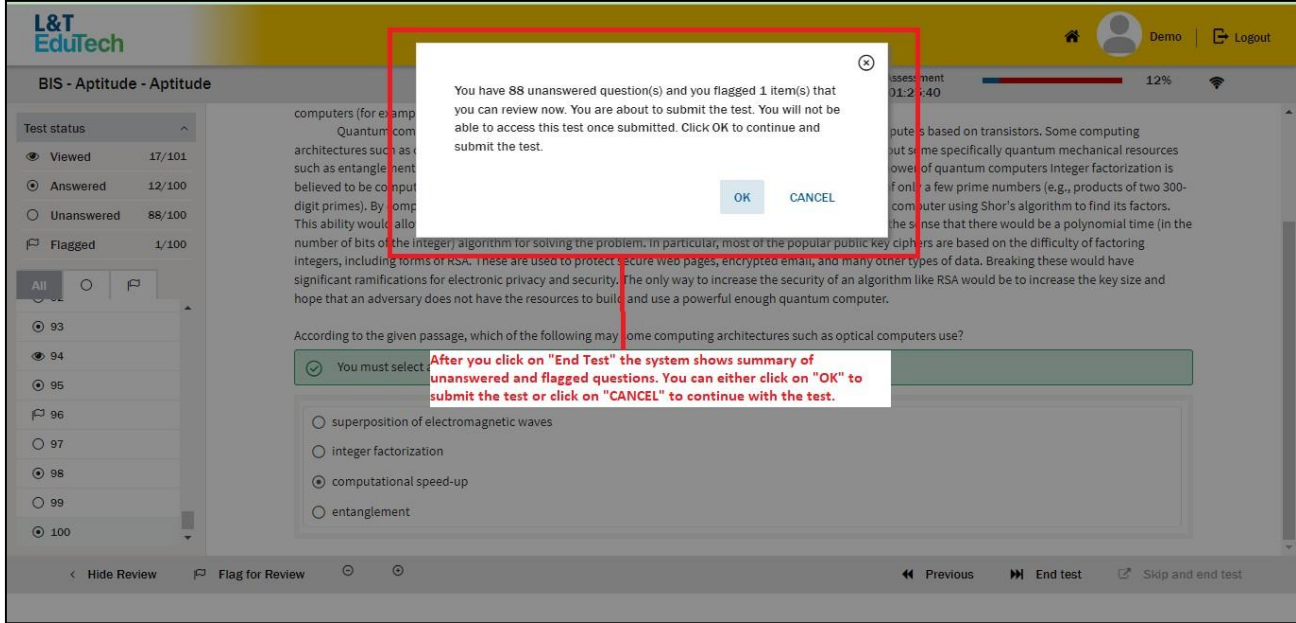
L&T EduTech

Demo | Logout

BIS - Aptitude - Aptitude

Assessment 01:2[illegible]:40

12%

Test status

Viewed 17/101

Answered 12/100

Unanswered 88/100

Flagged 1/100

All

93

94

95

96

97

98

99

100

computers (for examp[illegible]

Quantum com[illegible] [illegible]puters based on transistors. Some computing architectures such a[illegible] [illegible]out some specifically quantum mechanical resources such as entanglement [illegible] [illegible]ower of quantum computers Integer factorization is believed to be co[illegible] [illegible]f only a few prime numbers (e.g., products of two 300-digit primes). By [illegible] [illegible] computer using Shor's algorithm to find its factors. This ability would allo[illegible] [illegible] the sense that there would be a polynomial time (in the number of bits of the integer) algorithm for solving the problem. In particular, most of the popular public key ciphers are based on the difficulty of factoring integers, including forms of RSA. These are used to protect secure web pages, encrypted email, and many other types of data. Breaking these would have significant ramifications for electronic privacy and security. The only way to increase the security of an algorithm like RSA would be to increase the key size and hope that an adversary does not have the resources to build and use a powerful enough quantum computer.

According to the given passage, which of the following may some computing architectures such as optical computers use?

You must select a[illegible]

superposition of electromagnetic waves

integer factorization

computational speed-up

entanglement

You have 88 unanswered question(s) and you flagged 1 item(s) that you can review now. You are about to submit the test. You will not be able to access this test once submitted. Click OK to continue and submit the test.

OK

CANCEL

After you click on "End Test" the system shows summary of unanswered and flagged questions. You can either click on "OK" to submit the test or click on "CANCEL" to continue with the test.

Hide Review

Flag for Review

Previous

End test

Skip and end test